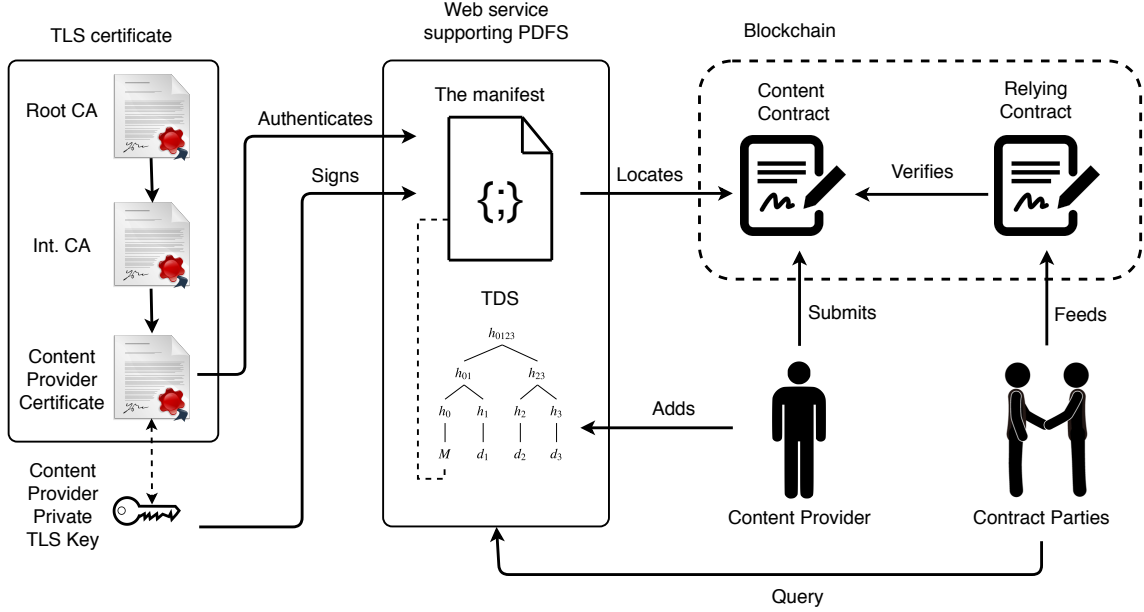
TLS certificate

Root CA

Int. CA

Content Provider Certificate

Content Provider Private TLS Key

Authenticates

Signs

Web service supporting PDFS

The manifest

{;}

TDS

$h_{0123}$

$h_{01}$

$h_{23}$

$h_0$

$h_1$

$h_2$

$h_3$

$M$

$d_1$

$d_2$

$d_3$

Locates

Blockchain

Content Contract

Verifies

Relying Contract

Submits

Feeds

Adds

Content Provider

Contract Parties

Query